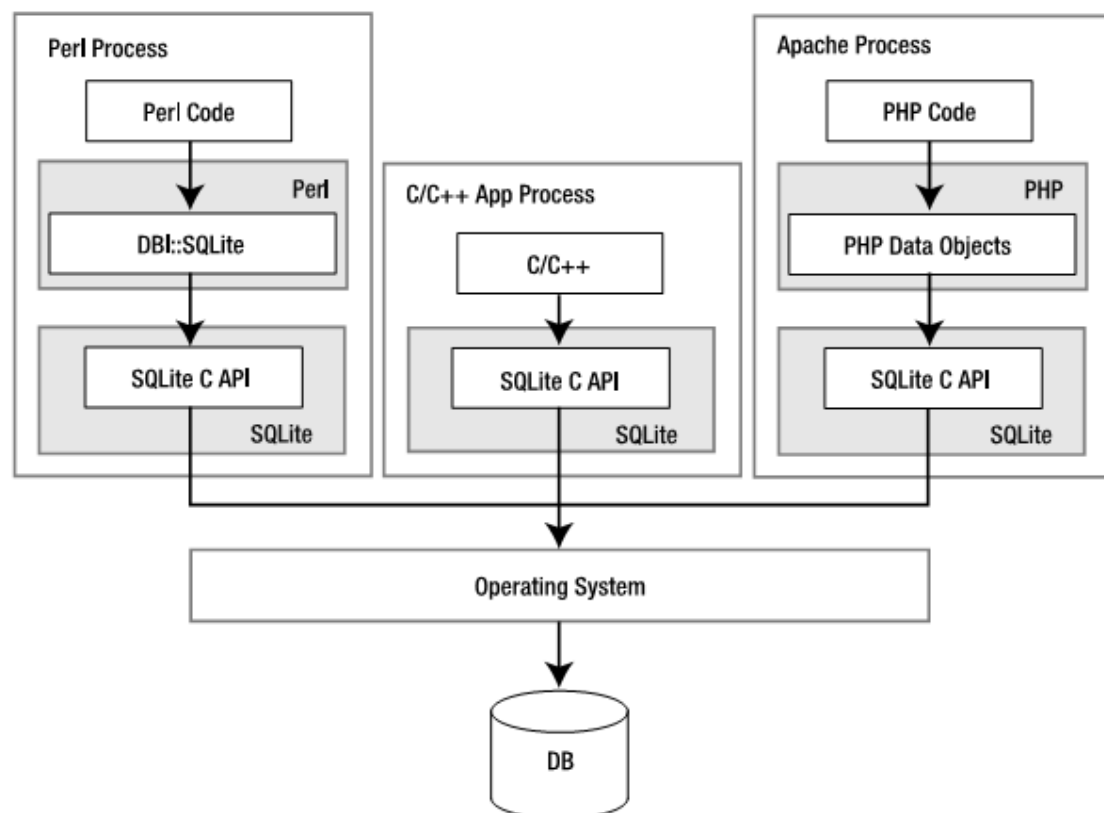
Perl Process

Perl Code

Perl

DBI::SQLite

SQLite C API

SQLite

C/C++ App Process

C/C++

SQLite C API

SQLite

Apache Process

PHP Code

PHP

PHP Data Objects

SQLite C API

SQLite

Operating System

DB